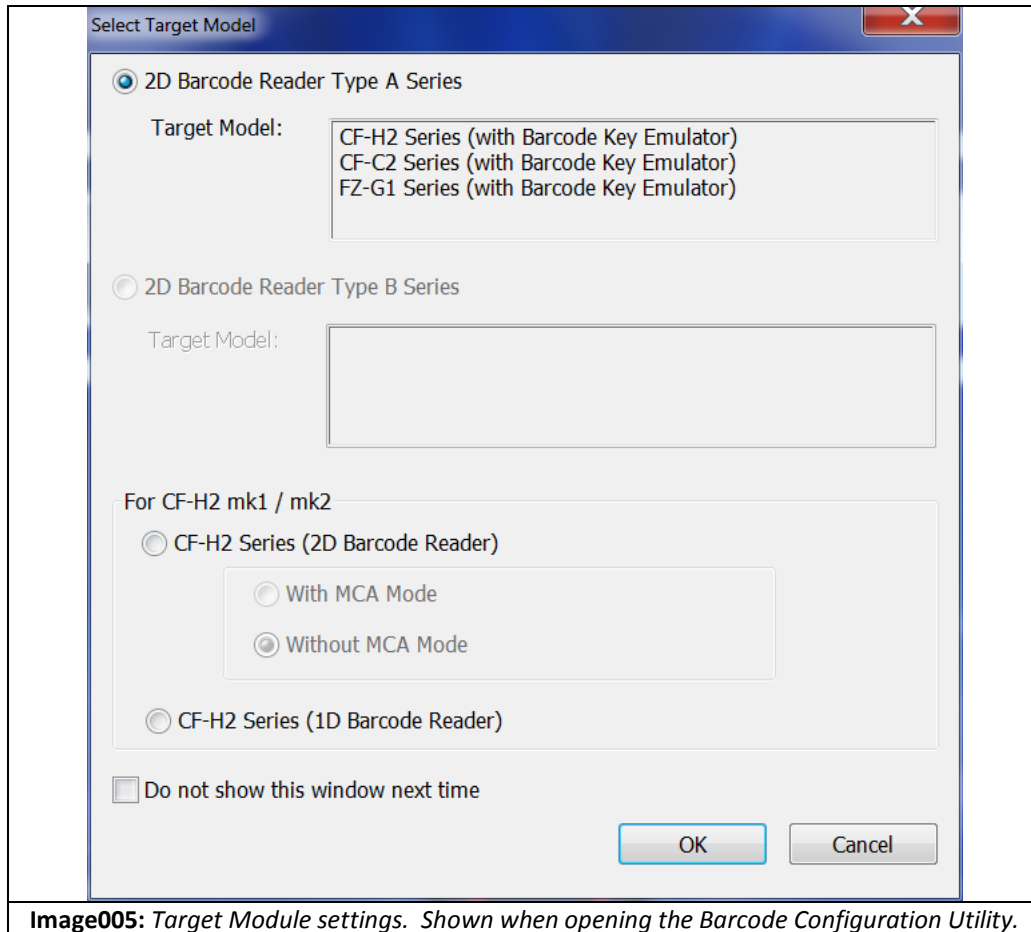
Select Target Model

2D Barcode Reader Type A Series

Target Model:

CF-H2 Series (with Barcode Key Emulator)
CF-C2 Series (with Barcode Key Emulator)
FZ-G1 Series (with Barcode Key Emulator)

2D Barcode Reader Type B Series

Target Model:

For CF-H2 mk1 / mk2

CF-H2 Series (2D Barcode Reader)

With MCA Mode

Without MCA Mode

CF-H2 Series (1D Barcode Reader)

Do not show this window next time

OK

Cancel

**Image005:** *Target Module settings. Shown when opening the Barcode Configuration Utility.*